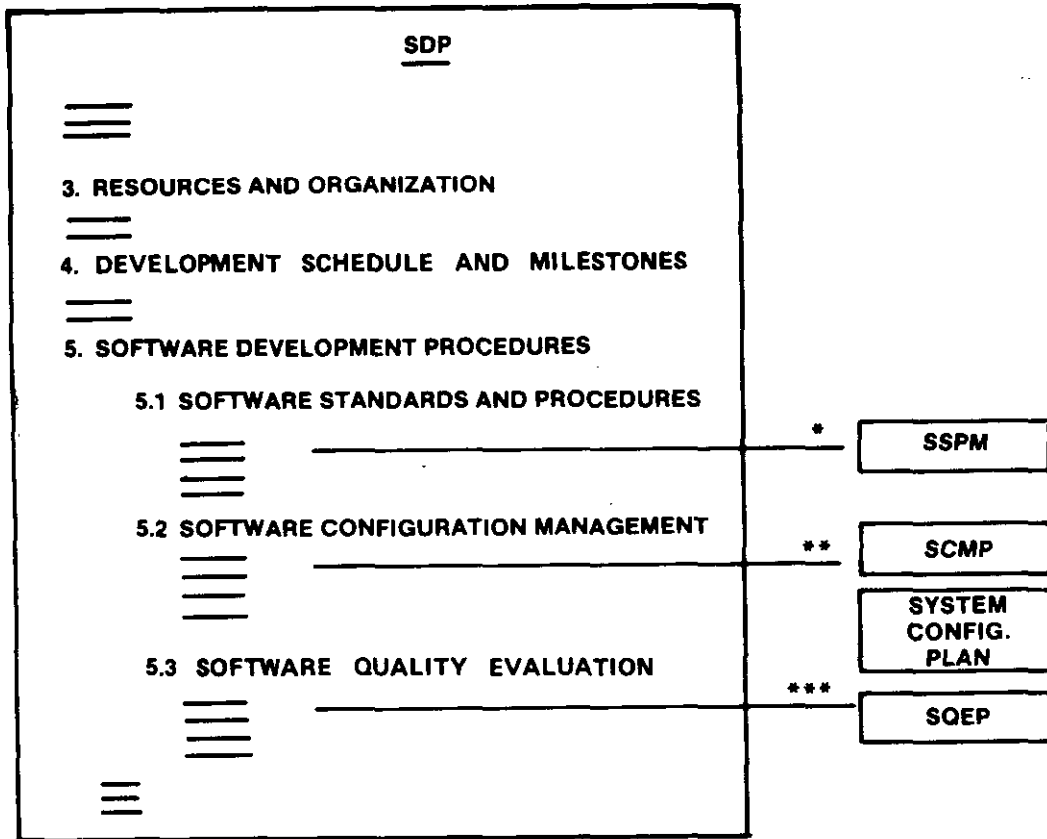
SDP

3. RESOURCES AND ORGANIZATION

4. DEVELOPMENT SCHEDULE AND MILESTONES

5. SOFTWARE DEVELOPMENT PROCEDURES

5.1 SOFTWARE STANDARDS AND PROCEDURES

*

SSPM

5.2 SOFTWARE CONFIGURATION MANAGEMENT

**

SCMP

SYSTEM CONFIG. PLAN

5.3 SOFTWARE QUALITY EVALUATION

***

SQEP